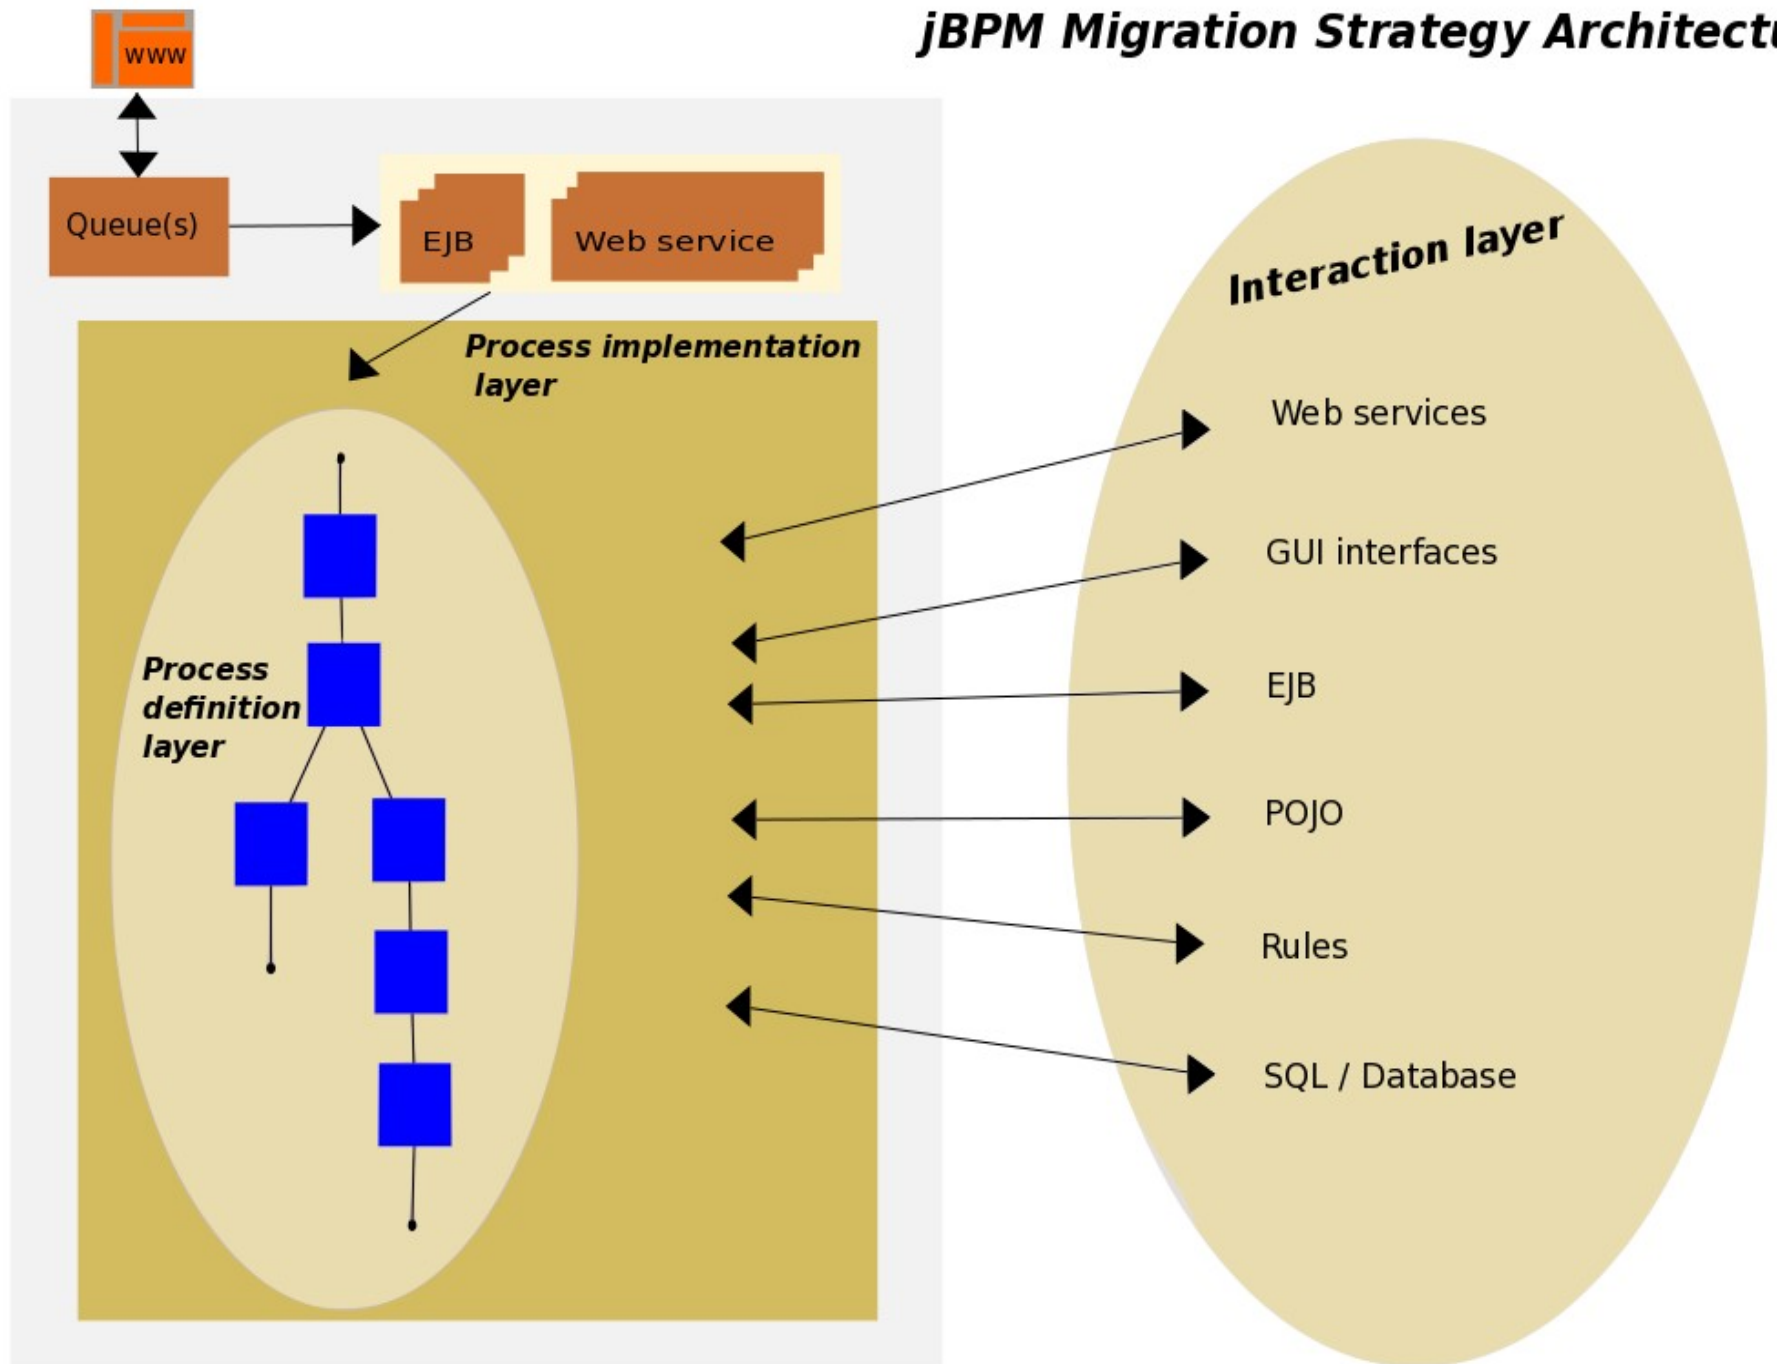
jBPM Migration Strategy Architect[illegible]

WWW

Queue(s)

EJB

Web service

Process implementation layer

Process definition layer

Interaction layer

Web services

GUI interfaces

EJB

POJO

Rules

SQL / Database